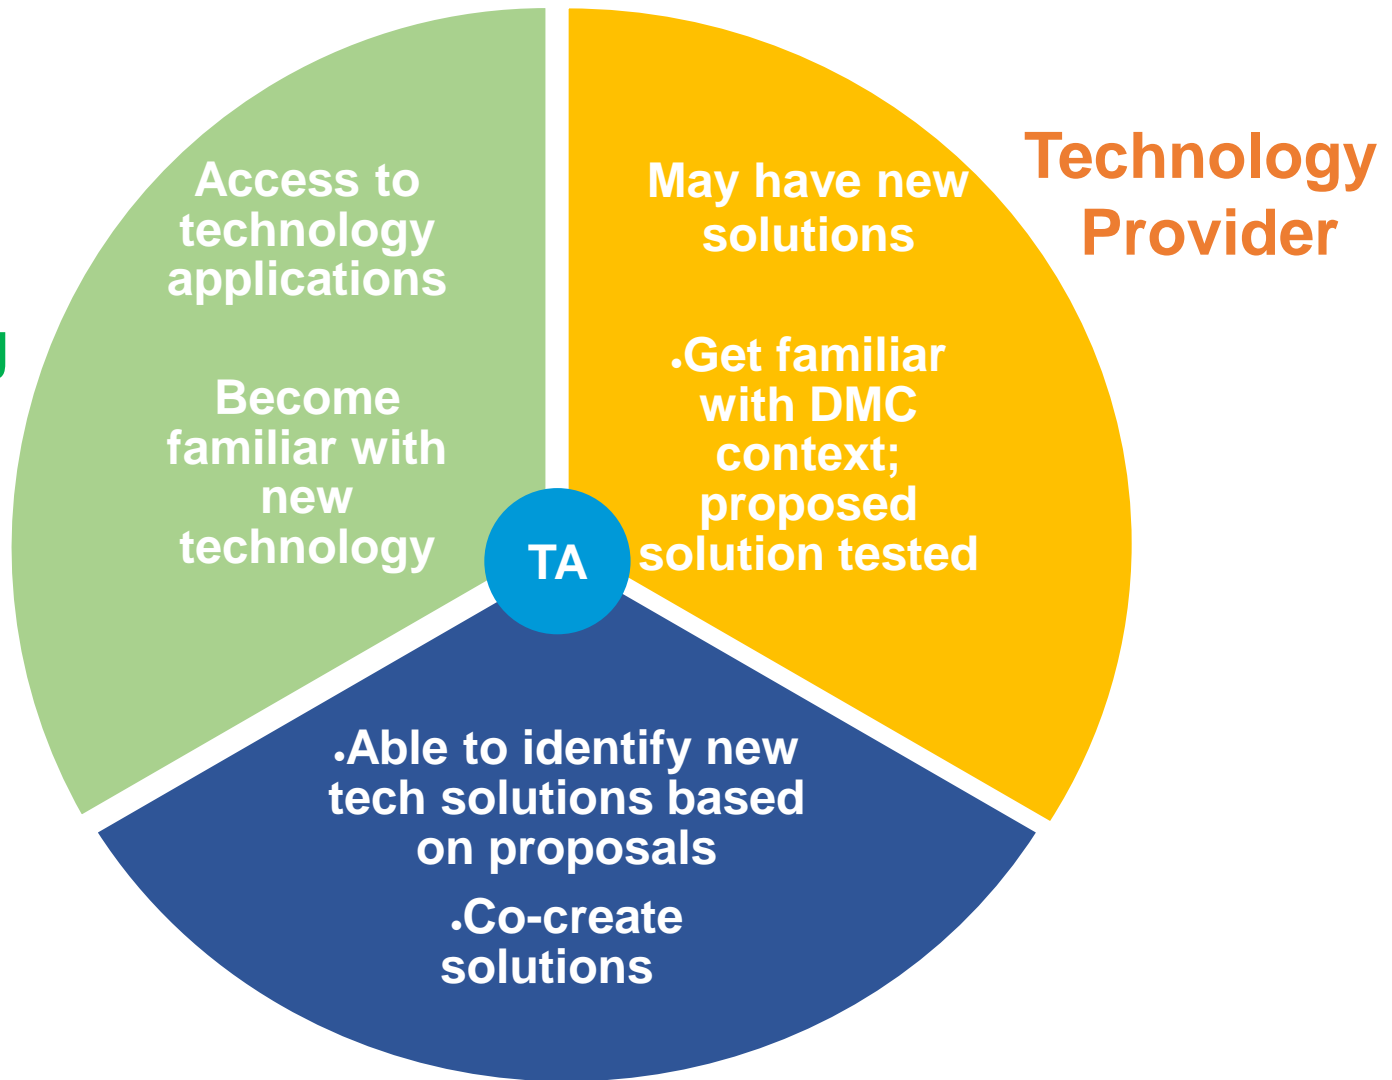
Access to technology applications

Become familiar with new technology

May have new solutions

•Get familiar with DMC context; proposed solution tested

Technology Provider

TA

•Able to identify new tech solutions based on proposals

•Co-create solutions

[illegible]